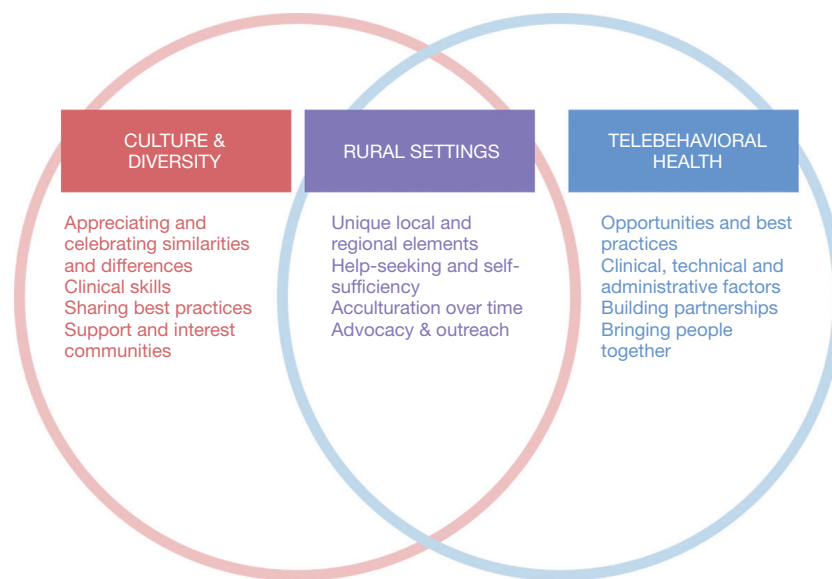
CULTURE & DIVERSITY

Appreciating and celebrating similarities and differences
Clinical skills
Sharing best practices
Support and interest communities

RURAL SETTINGS

Unique local and regional elements
Help-seeking and self-sufficiency
Acculturation over time
Advocacy & outreach

TELEBEHAVIORAL HEALTH

Opportunities and best practices
Clinical, technical and administrative factors
Building partnerships
Bringing people together